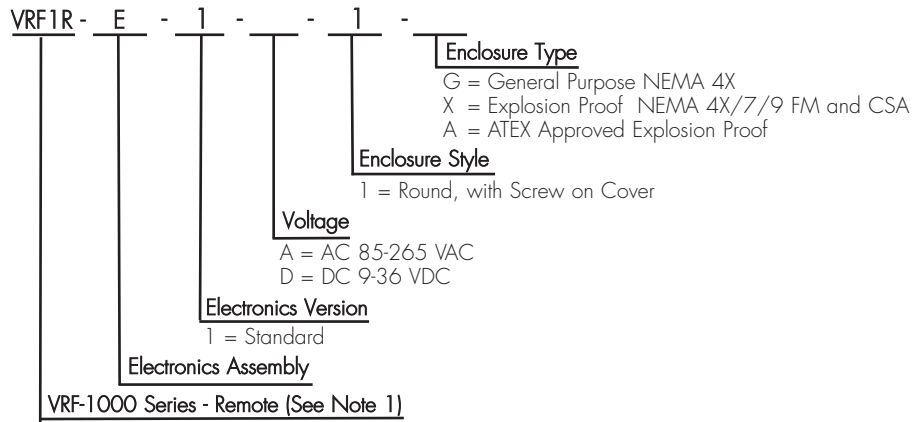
VRF1R - E - 1 - ___ - 1 - ___

Enclosure Type
G = General Purpose NEMA 4X
X = Explosion Proof NEMA 4X/7/9 FM and CSA
A = ATEX Approved Explosion Proof

Enclosure Style
1 = Round, with Screw on Cover

Voltage
A = AC 85-265 VAC
D = DC 9-36 VDC

Electronics Version
1 = Standard

Electronics Assembly

VRF-1000 Series - Remote (See Note 1)